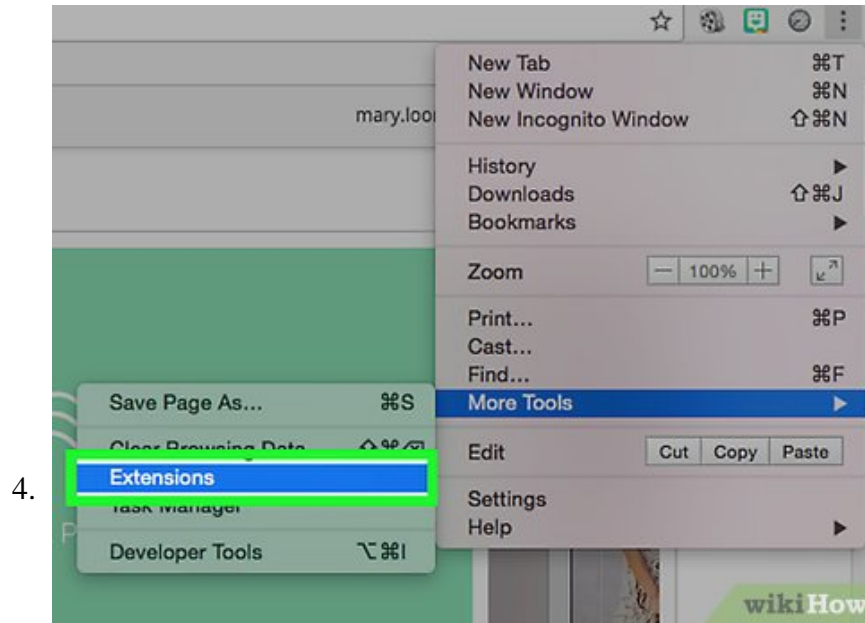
mary.loo

New Tab ⌘T
New Window ⌘N
New Incognito Window ⇧⌘N

History
Downloads ⇧⌘J
Bookmarks

Zoom − 100% +

Print... ⌘P
Cast...
Find... ⌘F
More Tools

Edit Cut Copy Paste

Settings
Help

Save Page As... ⌘S
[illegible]
Extensions
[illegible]
Developer Tools ⌥⌘I

4.

wikiHow